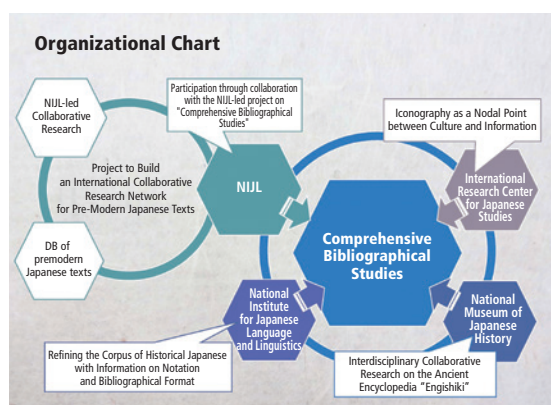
Organizational Chart

NIJL-led Collaborative Research

Participation through collaboration with the NIJL-led project on "Comprehensive Bibliographical Studies"

Iconography as a Nodal Point between Culture and Information

Project to Build an International Collaborative Research Network for Pre-Modern Japanese Texts

NIJL

International Research Center for Japanese Studies

DB of premodern Japanese texts

Comprehensive Bibliographical Studies

National Institute for Japanese Language and Linguistics

National Museum of Japanese History

Refining the Corpus of Historical Japanese with Information on Notation and Bibliographical Format

Interdisciplinary Collaborative Research on the Ancient Encyclopedia "Engishiki"